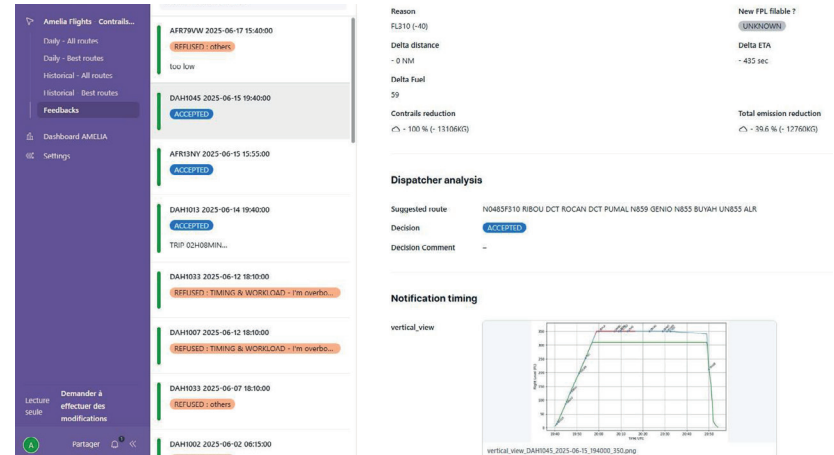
Amelia Flights Contrails...
Daily - All routes
Daily - Best routes
Historical - All routes
Historical Best routes
Feedbacks
Dashboard AMELIA
Settings

Lecture seule
Demander à effectuer des modifications

A
Partager

AFR79VW 2025-06-17 15:40:00
REFUSED : others
too low

DAH1045 2025-06-15 19:40:00
ACCEPTED

AFR13NY 2025-06-15 15:55:00
ACCEPTED

DAH1013 2025-06-14 19:40:00
ACCEPTED
TRIP 02H08MIN...

DAH1033 2025-06-12 18:10:00
REFUSED : TIMING & WORKLOAD - I'm overbo...

DAH1007 2025-06-12 18:10:00
REFUSED : TIMING & WORKLOAD - I'm overbo...

DAH1033 2025-06-07 18:10:00
REFUSED : others

DAH1002 2025-06-02 06:15:00

Reason
FL310 (-40)

New FPL filable ?
UNKNOWN

Delta distance
- 0 NM

Delta ETA
- 435 sec

Delta Fuel
59

Contrails reduction
- 100 % (- 13106KG)

Total emission reduction
- 39.6 % (- 12760KG)

Dispatcher analysis

Suggested route N0485F310 RIBOU DCT ROCAN DCT PUMAL N859 GENIO N855 BUYAH UN855 ALR
Decision ACCEPTED
Decision Comment –

Notification timing

vertical_view

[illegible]

vertical_view_DAH1045_2025-06-15_194000_350.png